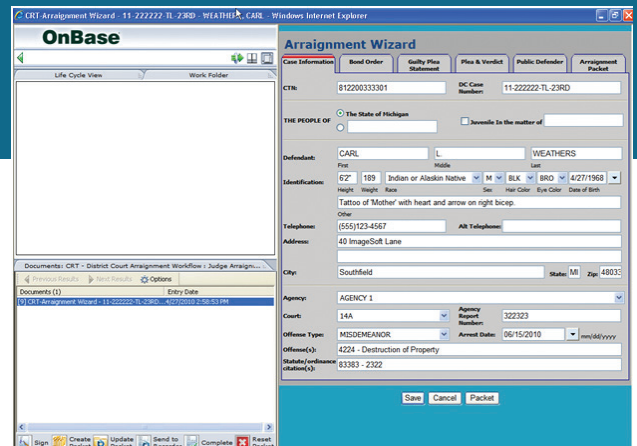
CRT-Arraignment Wizard - 11-222222-TL-23RD - WEATHE, CARL - Windows Internet Explorer

OnBase

Life Cycle View | Work Folder

Documents: CRT - District Court Arraignment Workflow : Judge Arraign...

Previous Results | Next Results | Options

| Documents (1) | Entry Date |
|---|---|
| [9] CRT-Arraignment Wizard - 11-222222-TL-23RD... | 4/27/2010 2:58:53 PM |

Sign | Create | Update | Send to | Complete | Reset

Arraignment Wizard

Case Information | Bond Order | Guilty Plea Statement | Plea & Verdict | Public Defender | Arraignment Packet

CTN: 812200333301

DC Case Number: 11-222222-TL-23RD

THE PEOPLE OF

The State of Michigan

Juvenile In the matter of

Defendant: CARL | L | WEATHERS

First | Middle | Last

Identification: 6'2" | 189 | Indian or Alaskin Native | M | BLK | BRO | 4/27/1968

Height | Weight | Race | Sex | Hair Color | Eye Color | Date of Birth

Tattoo of 'Mother' with heart and arrow on right bicep.

Other

Telephone: (555)123-4567

Alt Telephone:

Address: 40 ImageSoft Lane

City: Southfield

State: MI

Zip: 48033

Agency: AGENCY 1

Court: 14A

Agency Report Number: 322323

Offense Type: MISDEMEANOR

Arrest Date: 06/15/2010 mm/dd/yyyy

Offense(s): 4224 - Destruction of Property

Statute/ordinance citation(s): 83383 - 2322

Save | Cancel | Packet